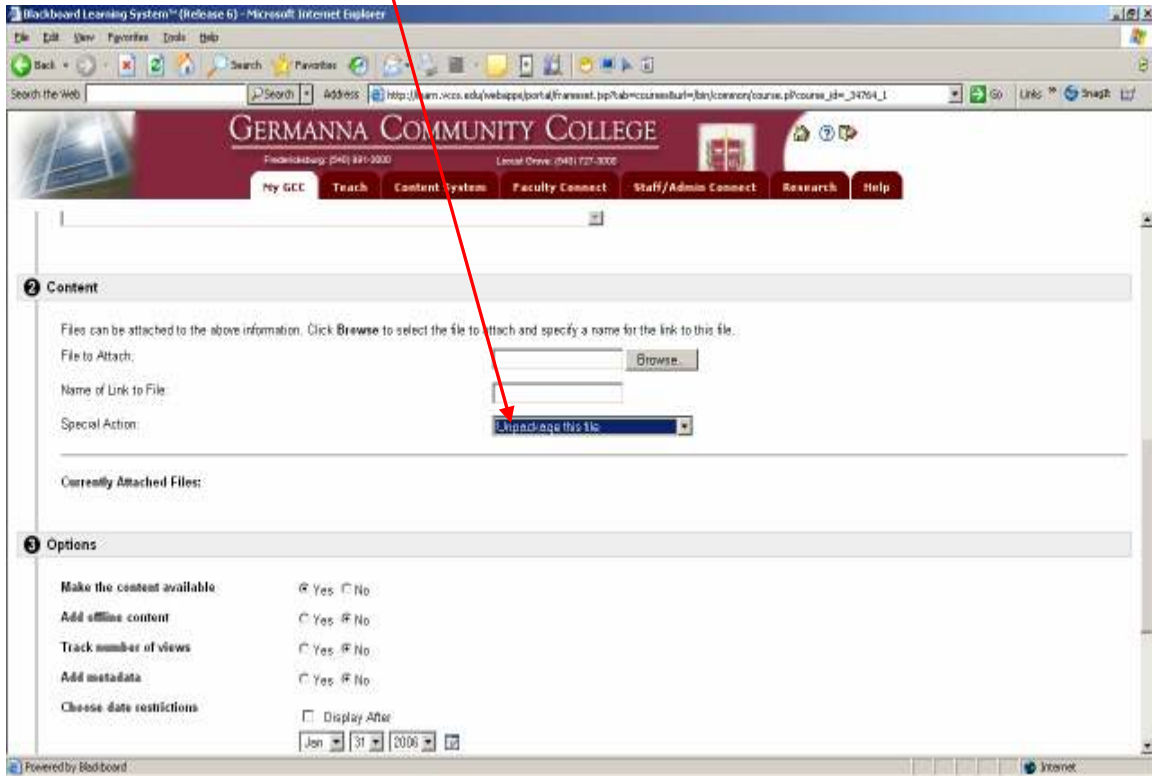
Blackboard Learning System™ (Release 6) - Microsoft Internet Explorer

File Edit View Favorites Tools Help

Back Search Favorites

Search the Web Search Address http://learn.vccs.edu/webapps/portal/frameset.jsp?tab=courses&url=/bin/common/course.pl?course_id=_34764_1 Go Links Snagit

GERMANNA COMMUNITY COLLEGE

Fredericksburg: (540) 891-3000 Locust Grove: (540) 727-3000

My GCC Teach Content System Faculty Connect Staff/Admin Connect Research Help

2 Content

Files can be attached to the above information. Click **Browse** to select the file to attach and specify a name for the link to this file.

File to Attach: Browse...

Name of Link to File:

Special Action: Unpackage this file

Currently Attached Files:

3 Options

Make the content available ◉ Yes ○ No

Add offline content ○ Yes ◉ No

Track number of views ○ Yes ◉ No

Add metadata ○ Yes ◉ No

Choose date restrictions ☐ Display After

Jan 31 2006

Powered by Blackboard Internet